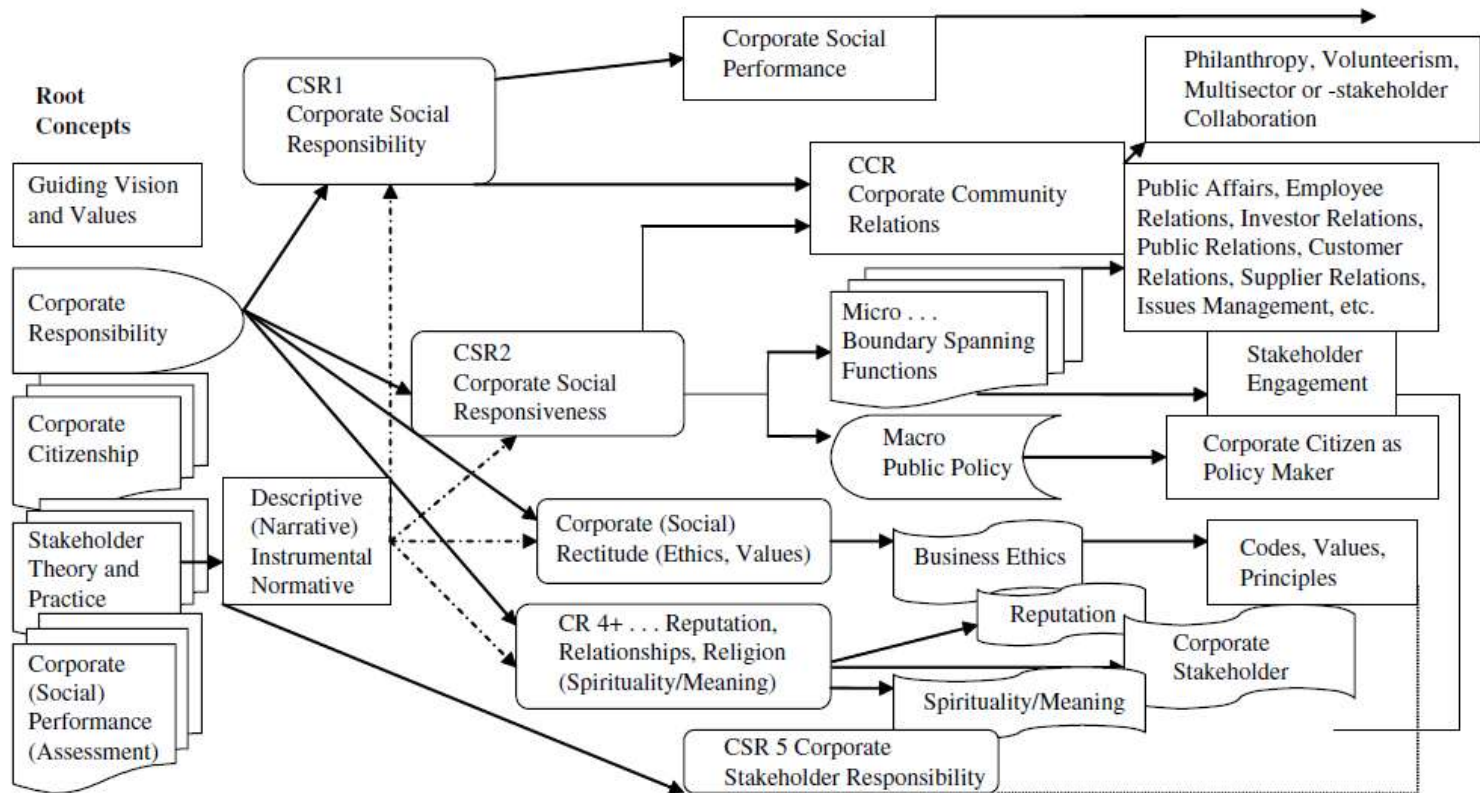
Root Concepts

Guiding Vision and Values

Corporate Responsibility

Corporate Citizenship

Stakeholder Theory and Practice

Corporate (Social) Performance (Assessment)

CSR1 Corporate Social Responsibility

Corporate Social Performance

Philanthropy, Volunteerism, Multisector or -stakeholder Collaboration

CCR Corporate Community Relations

Public Affairs, Employee Relations, Investor Relations, Public Relations, Customer Relations, Supplier Relations, Issues Management, etc.

Micro . . . Boundary Spanning Functions

Stakeholder Engagement

CSR2 Corporate Social Responsiveness

Macro Public Policy

Corporate Citizen as Policy Maker

Descriptive (Narrative) Instrumental Normative

Corporate (Social) Rectitude (Ethics, Values)

Business Ethics

Codes, Values, Principles

CR 4+ . . . Reputation, Relationships, Religion (Spirituality/Meaning)

Reputation

Corporate Stakeholder

Spirituality/Meaning

CSR 5 Corporate Stakeholder Responsibility